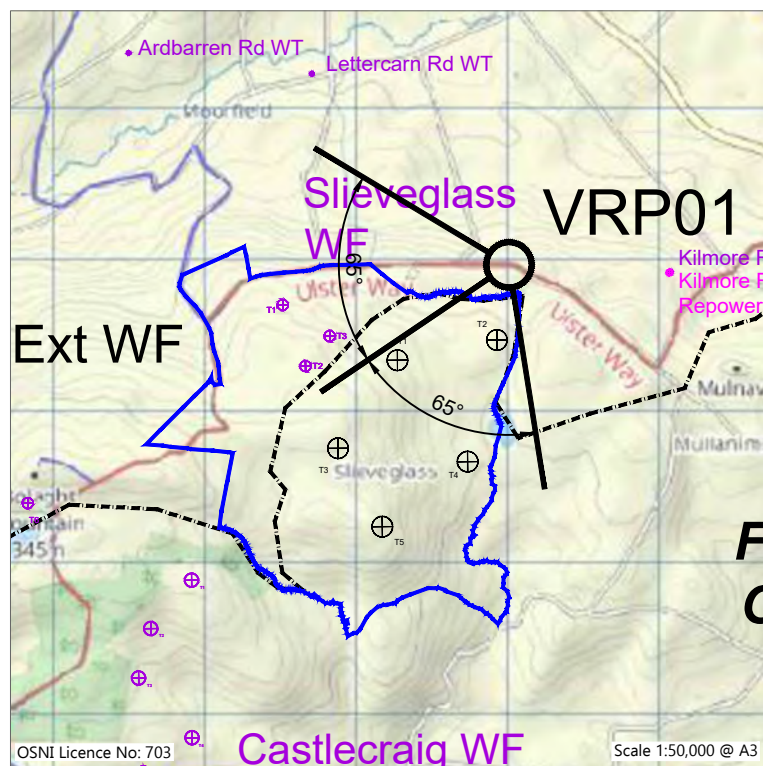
Ardbarren Rd WT
Lettercarn Rd WT
Moorfield
Slieveglass WF
VRP01
Kilmore R
Kilmore R
Repower
Ext WF
Ulster Way
Ulster Way
65°
65°
T1
T2
T3
T2
T1
T2
T3
T4
T5
Slieveglass
Mulnav
Mullanim
345 m
F
C
OSNI Licence No: 703
Castlecraig WF
Scale 1:50,000 @ A3